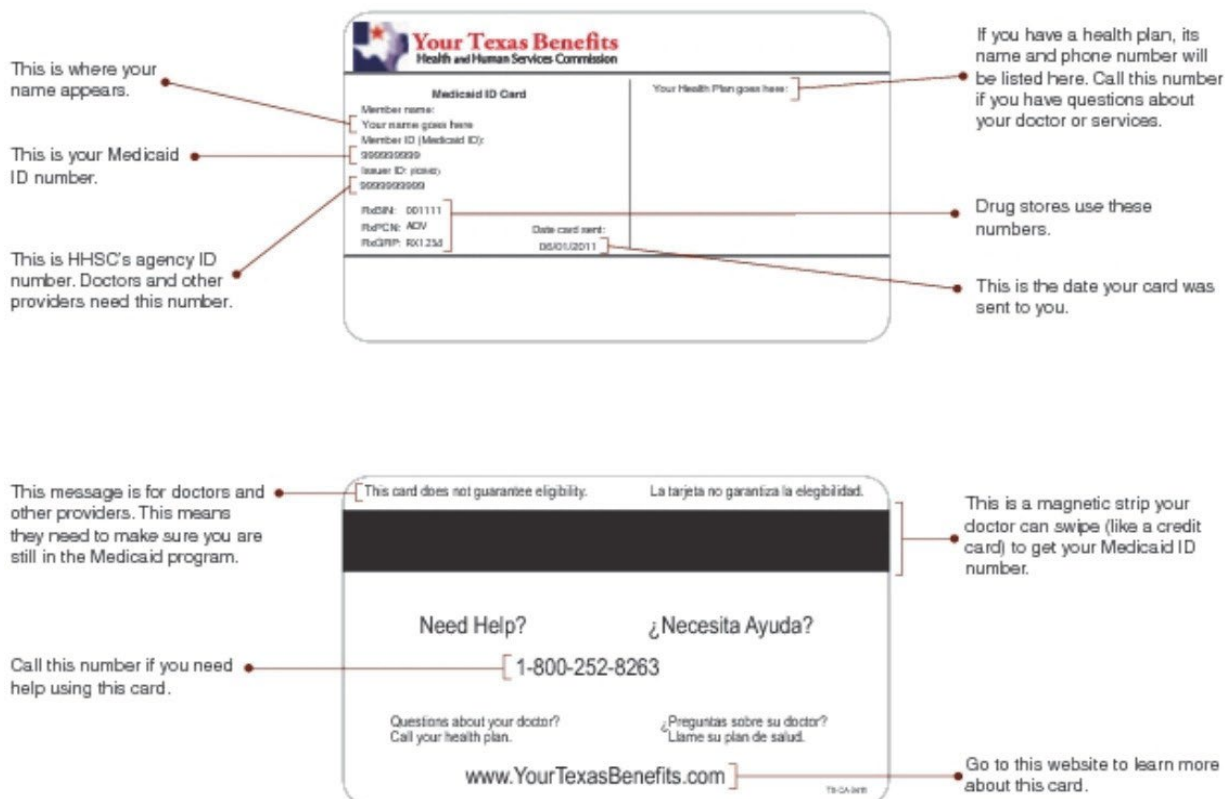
This is where your name appears.

This is your Medicaid ID number.

This is HHSC's agency ID number. Doctors and other providers need this number.

Your Texas Benefits
Health and Human Services Commission

Medicaid ID Card
Member name:
Your name goes here
Member ID (Medicaid ID):
999999999
Issuer ID: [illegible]
9999999999

RxBIN: 001111
RxPCN: ADV
RxGRP: RX1234

Date card sent:
06/01/2011

Your Health Plan goes here:

If you have a health plan, its name and phone number will be listed here. Call this number if you have questions about your doctor or services.

Drug stores use these numbers.

This is the date your card was sent to you.

This message is for doctors and other providers. This means they need to make sure you are still in the Medicaid program.

This card does not guarantee eligibility.

La tarjeta no garantiza la elegibilidad.

This is a magnetic strip your doctor can swipe (like a credit card) to get your Medicaid ID number.

Need Help?

¿Necesita Ayuda?

Call this number if you need help using this card.

1-800-252-8263

Questions about your doctor?
Call your health plan.

¿Preguntas sobre su doctor?
Llame su plan de salud.

www.YourTexasBenefits.com

TX-CA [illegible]

Go to this website to learn more about this card.